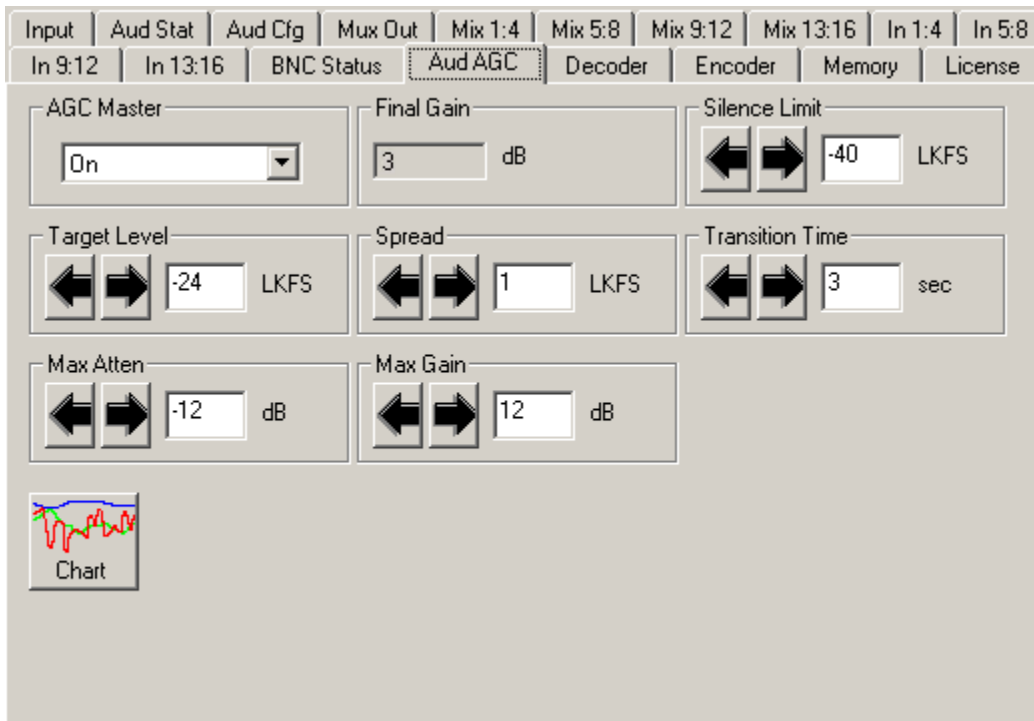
Input | Aud Stat | Aud Cfg | Mux Out | Mix 1:4 | Mix 5:8 | Mix 9:12 | Mix 13:16 | In 1:4 | In 5:8
In 9:12 | In 13:16 | BNC Status | Aud AGC | Decoder | Encoder | Memory | License

AGC Master
On

Final Gain
3 dB

Silence Limit
-40 LKFS

Target Level
-24 LKFS

Spread
1 LKFS

Transition Time
3 sec

Max Atten
-12 dB

Max Gain
12 dB

Chart